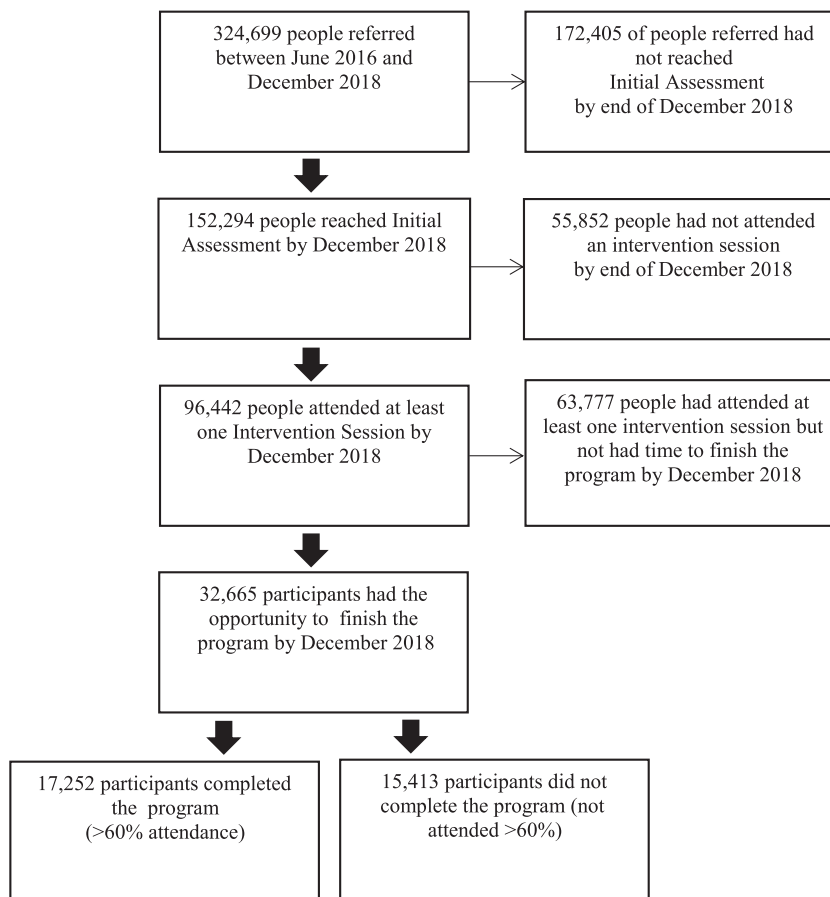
324,699 people referred between June 2016 and December 2018

172,405 of people referred had not reached Initial Assessment by end of December 2018

152,294 people reached Initial Assessment by December 2018

55,852 people had not attended an intervention session by end of December 2018

96,442 people attended at least one Intervention Session by December 2018

63,777 people had attended at least one intervention session but not had time to finish the program by December 2018

32,665 participants had the opportunity to finish the program by December 2018

17,252 participants completed the program (>60% attendance)

15,413 participants did not complete the program (not attended >60%)